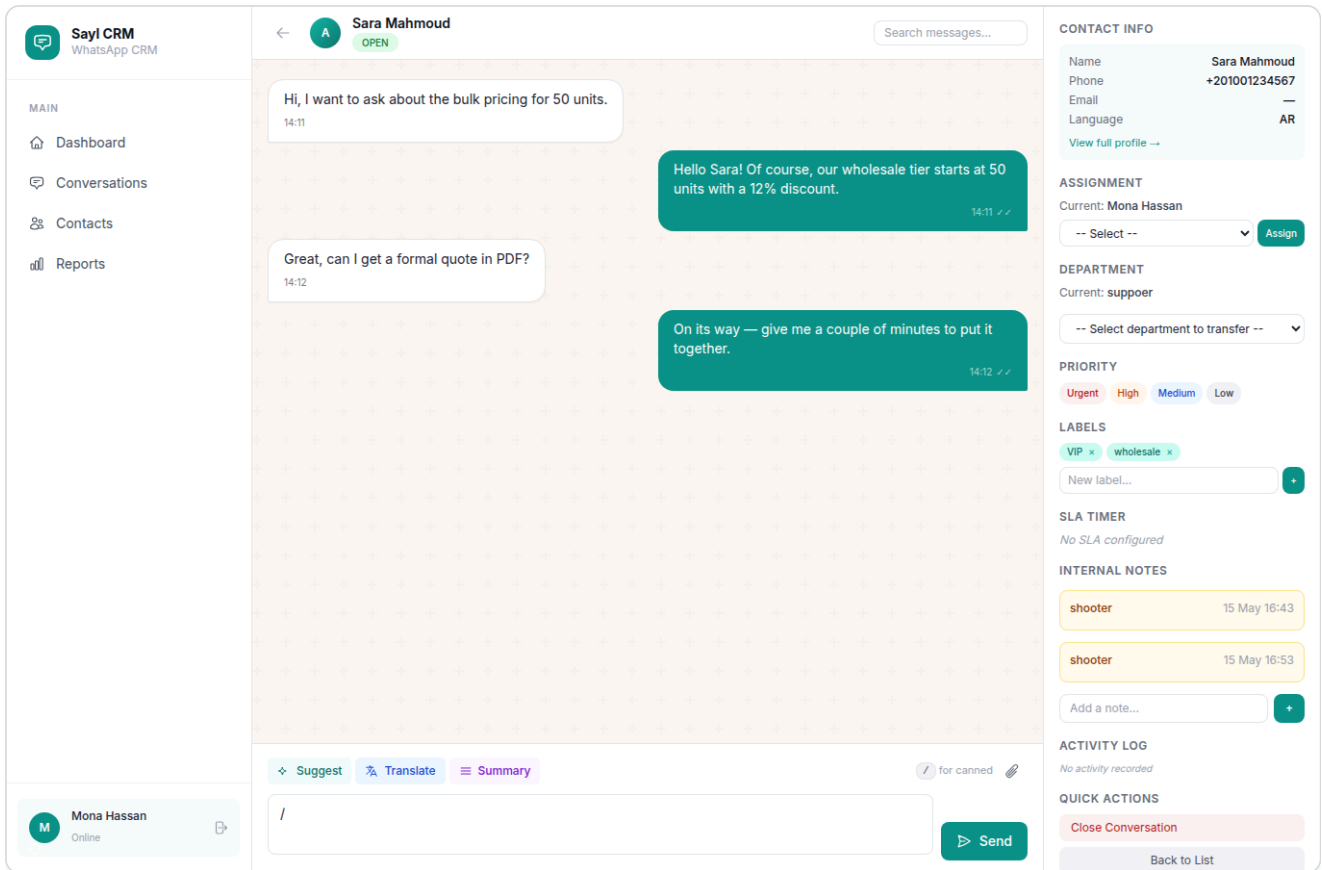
Sayl CRM
WhatsApp CRM

MAIN
Dashboard
Conversations
Contacts
Reports

M Mona Hassan
Online

A Sara Mahmoud
OPEN

Search messages...

Hi, I want to ask about the bulk pricing for 50 units.
14:11

Hello Sara! Of course, our wholesale tier starts at 50 units with a 12% discount.
14:11 ✓✓

Great, can I get a formal quote in PDF?
14:12

On its way — give me a couple of minutes to put it together.
14:12 ✓✓

Suggest
Translate
Summary
/ for canned

/

Send

CONTACT INFO

| Name | Sara Mahmoud |
|---|---|
| Phone | +201001234567 |
| Email | — |
| Language | AR |

View full profile →

ASSIGNMENT
Current: Mona Hassan
-- Select --
Assign

DEPARTMENT
Current: suppoer
-- Select department to transfer --

PRIORITY
Urgent High Medium Low

LABELS
VIP × wholesale ×
New label...
+

SLA TIMER
No SLA configured

INTERNAL NOTES
shooter 15 May 16:43
shooter 15 May 16:53
Add a note...
+

ACTIVITY LOG
No activity recorded

QUICK ACTIONS
Close Conversation
Back to List